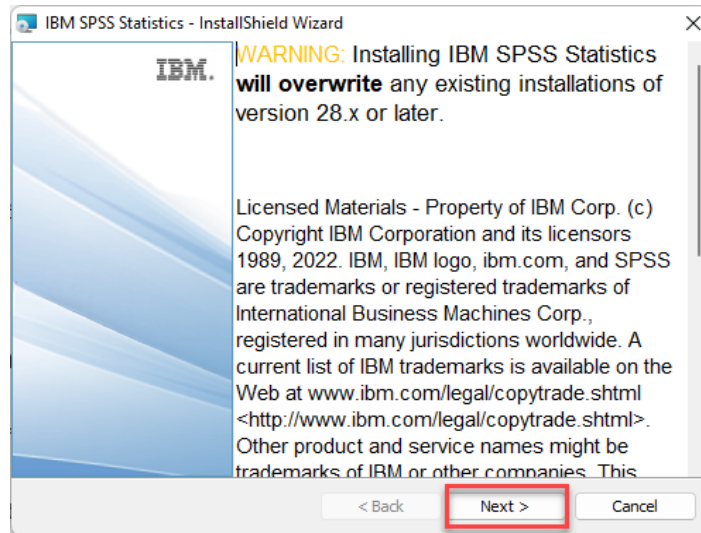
IBM SPSS Statistics - InstallShield Wizard

×

IBM.

WARNING: Installing IBM SPSS Statistics **will overwrite** any existing installations of version 28.x or later.

Licensed Materials - Property of IBM Corp. (c) Copyright IBM Corporation and its licensors 1989, 2022. IBM, IBM logo, ibm.com, and SPSS are trademarks or registered trademarks of International Business Machines Corp., registered in many jurisdictions worldwide. A current list of IBM trademarks is available on the Web at www.ibm.com/legal/copytrade.shtml <http://www.ibm.com/legal/copytrade.shtml>. Other product and service names might be trademarks of IBM or other companies. This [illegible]

< Back

Next >

Cancel